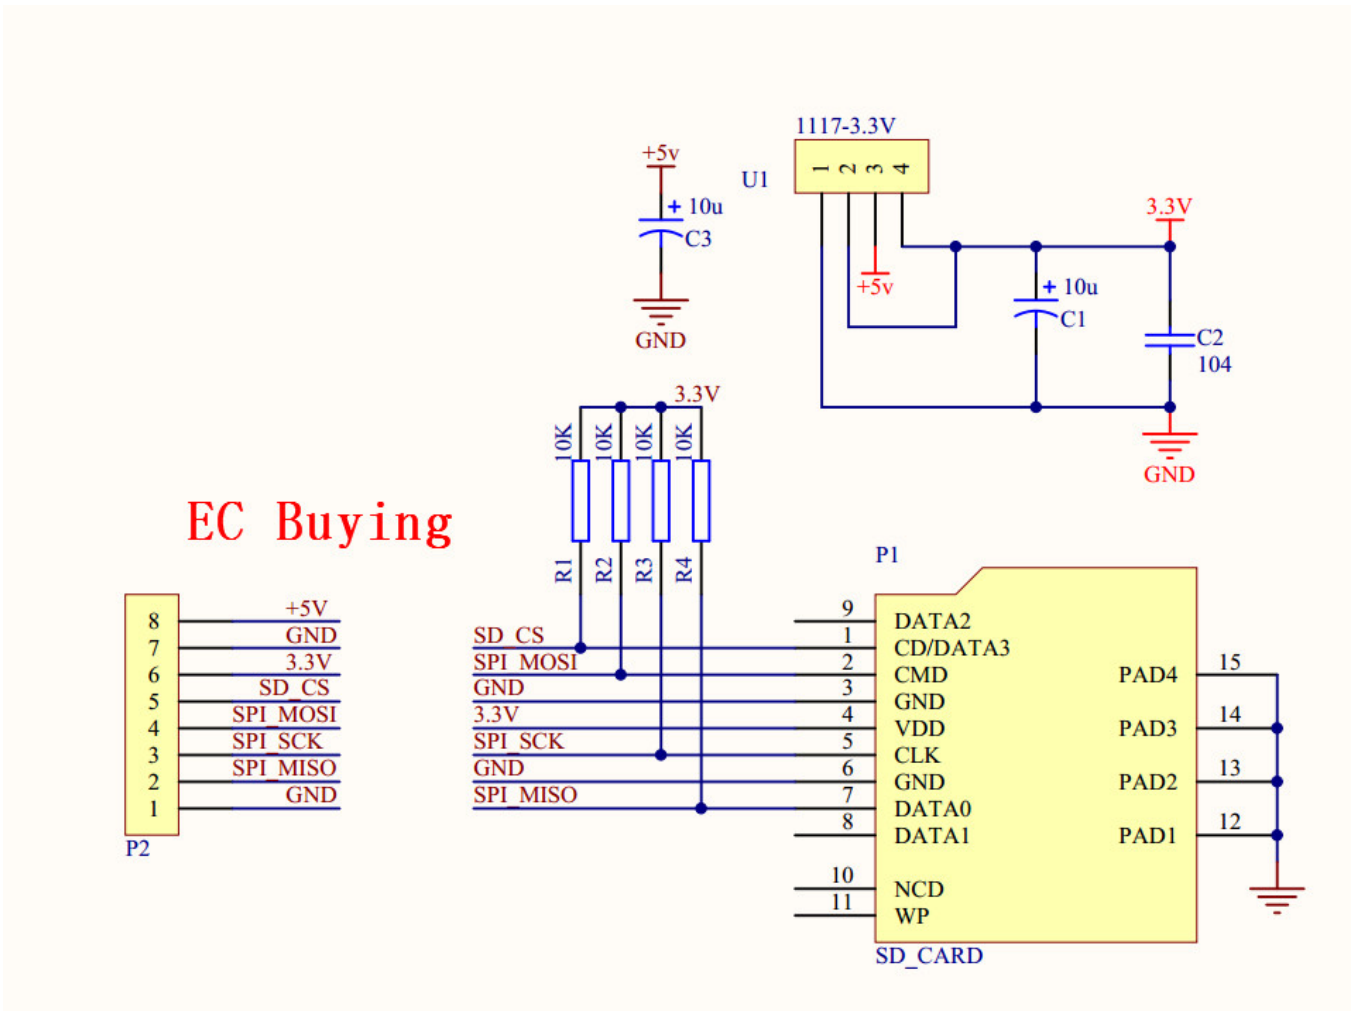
1117-3.3V

U1

1 2 3 4

+5v

+ 10u

C3

GND

+5v

3.3V

+ 10u

C1

C2

104

GND

3.3V

10K 10K 10K 10K

R1 R2 R3 R4

EC Buying

P1

8 +5V
7 GND
6 3.3V
5 SD_CS
4 SPI_MOSI
3 SPI_SCK
2 SPI_MISO
1 GND

P2

SD_CS
SPI_MOSI
GND
3.3V
SPI_SCK
GND
SPI_MISO

9 DATA2
1 CD/DATA3
2 CMD
3 GND
4 VDD
5 CLK
6 GND
7 DATA0
8 DATA1
10 NCD
11 WP

PAD4 15
PAD3 14
PAD2 13
PAD1 12

SD_CARD